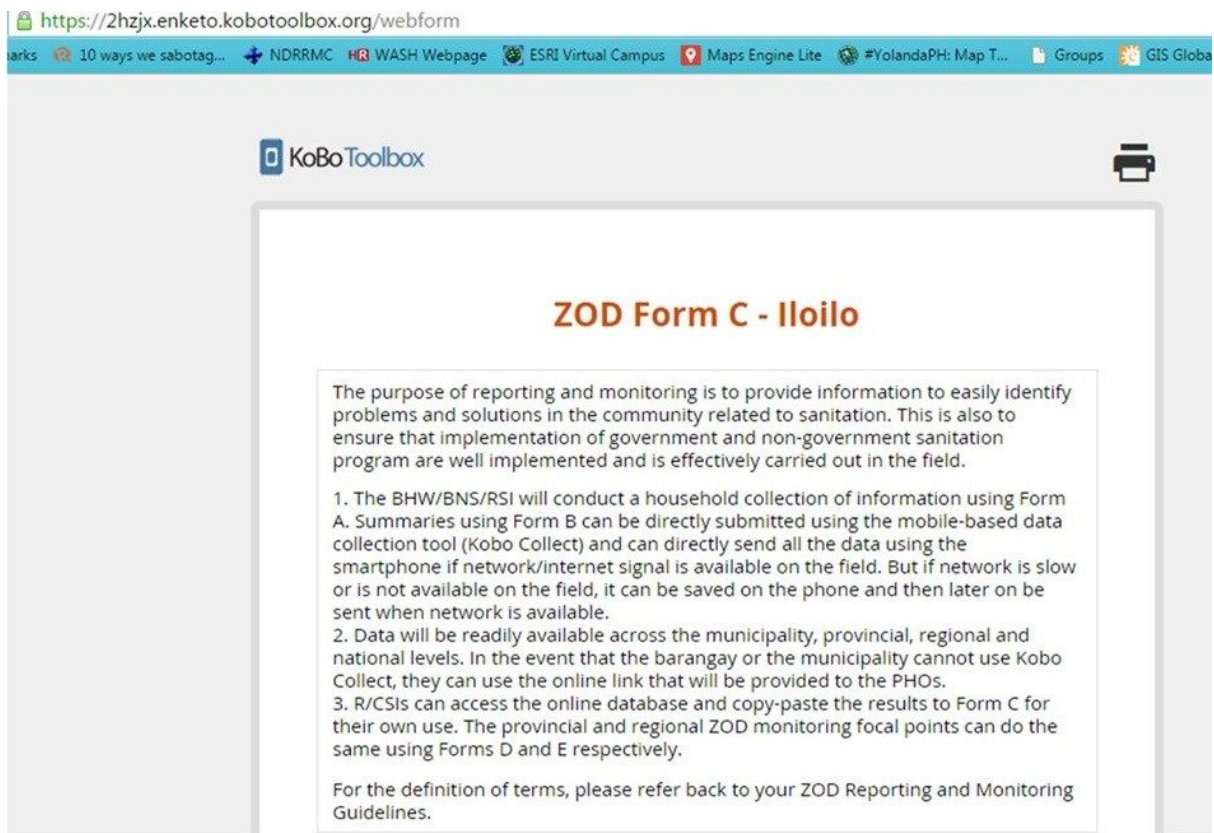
https://2hzjx.enketo.kobotoolbox.org/webform

arks 10 ways we sabotag... NDRRMC WASH Webpage ESRI Virtual Campus Maps Engine Lite #YolandaPH: Map T... Groups GIS Globa

KoBo Toolbox

ZOD Form C - Iloilo

The purpose of reporting and monitoring is to provide information to easily identify problems and solutions in the community related to sanitation. This is also to ensure that implementation of government and non-government sanitation program are well implemented and is effectively carried out in the field.

1. The BHW/BNS/RSI will conduct a household collection of information using Form A. Summaries using Form B can be directly submitted using the mobile-based data collection tool (Kobo Collect) and can directly send all the data using the smartphone if network/internet signal is available on the field. But if network is slow or is not available on the field, it can be saved on the phone and then later on be sent when network is available.
2. Data will be readily available across the municipality, provincial, regional and national levels. In the event that the barangay or the municipality cannot use Kobo Collect, they can use the online link that will be provided to the PHOs.
3. R/CSIs can access the online database and copy-paste the results to Form C for their own use. The provincial and regional ZOD monitoring focal points can do the same using Forms D and E respectively.

For the definition of terms, please refer back to your ZOD Reporting and Monitoring Guidelines.